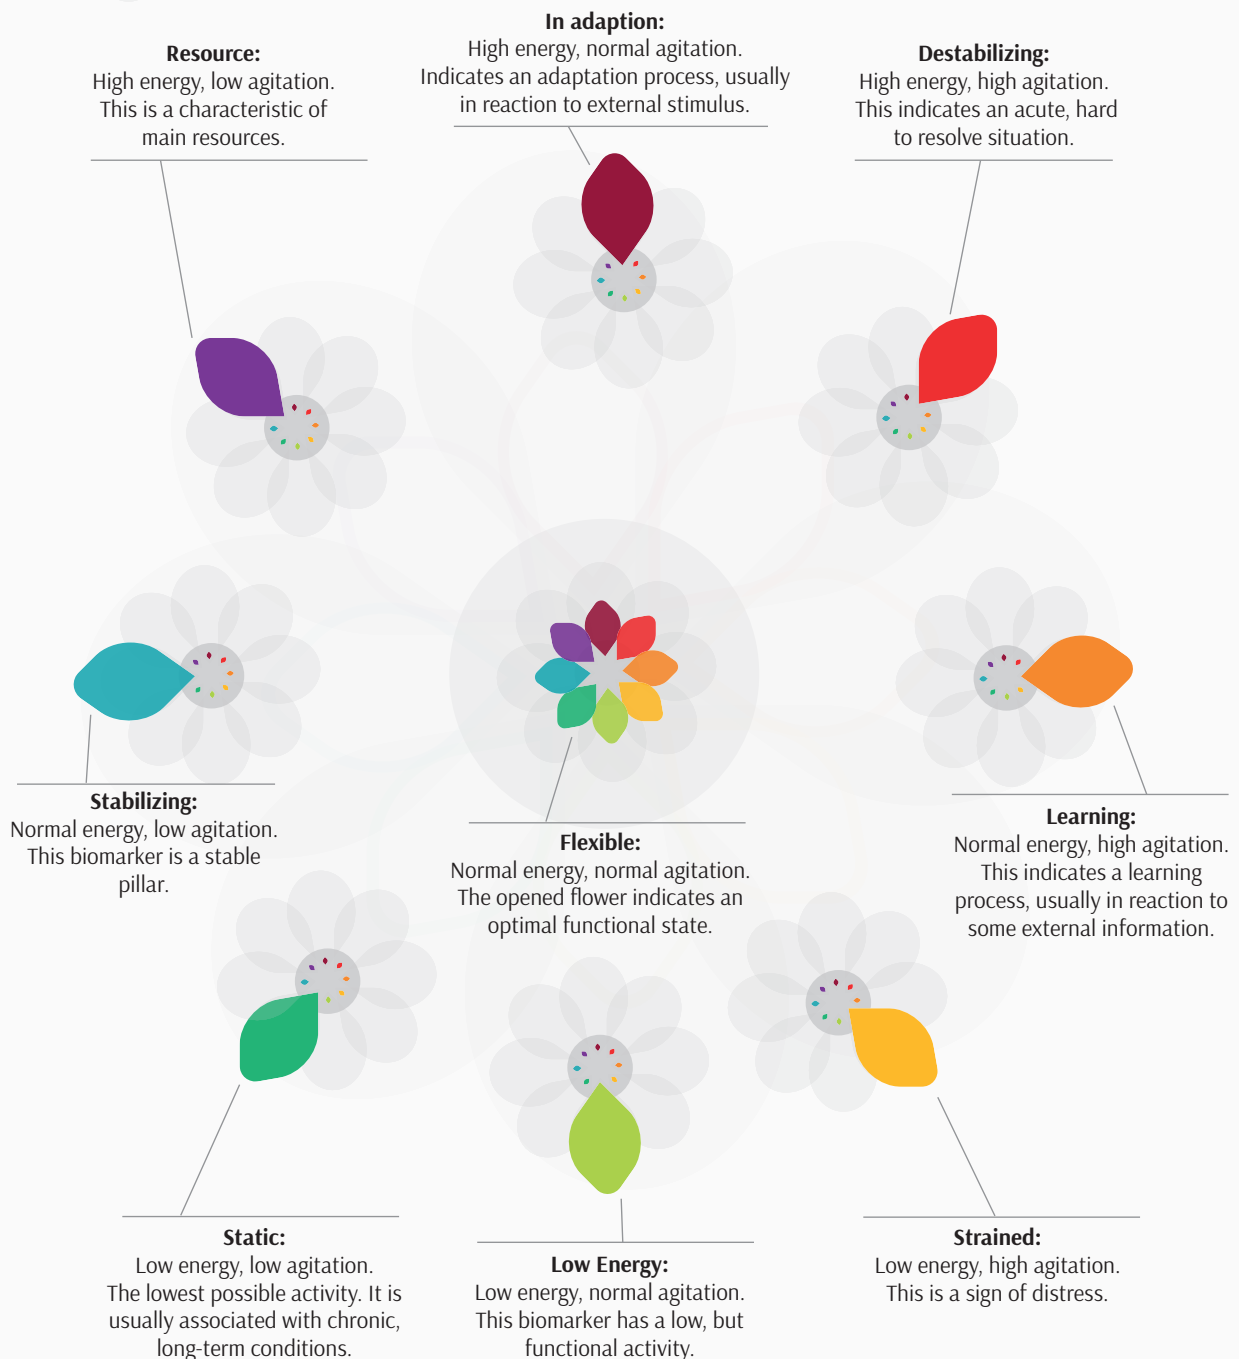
In adaption:
High energy, normal agitation. Indicates an adaptation process, usually in reaction to external stimulus.

Resource:
High energy, low agitation. This is a characteristic of main resources.

Destabilizing:
High energy, high agitation. This indicates an acute, hard to resolve situation.

Stabilizing:
Normal energy, low agitation. This biomarker is a stable pillar.

Flexible:
Normal energy, normal agitation. The opened flower indicates an optimal functional state.

Learning:
Normal energy, high agitation. This indicates a learning process, usually in reaction to some external information.

Static:
Low energy, low agitation. The lowest possible activity. It is usually associated with chronic, long-term conditions.

Low Energy:
Low energy, normal agitation. This biomarker has a low, but functional activity.

Strained:
Low energy, high agitation. This is a sign of distress.